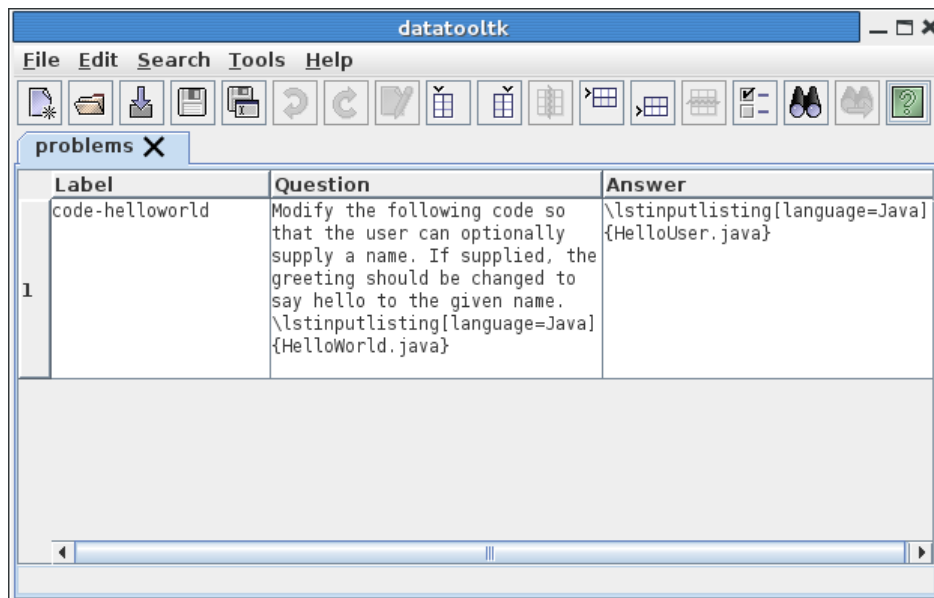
datatooltk

File Edit Search Tools Help

problems

| | Label | Question | Answer |
|---|---|---|---|
| 1 | code-helloworld | Modify the following code so that the user can optionally supply a name. If supplied, the greeting should be changed to say hello to the given name. \lstinputlisting[language=Java]{HelloWorld.java} | \lstinputlisting[language=Java]{HelloUser.java} |